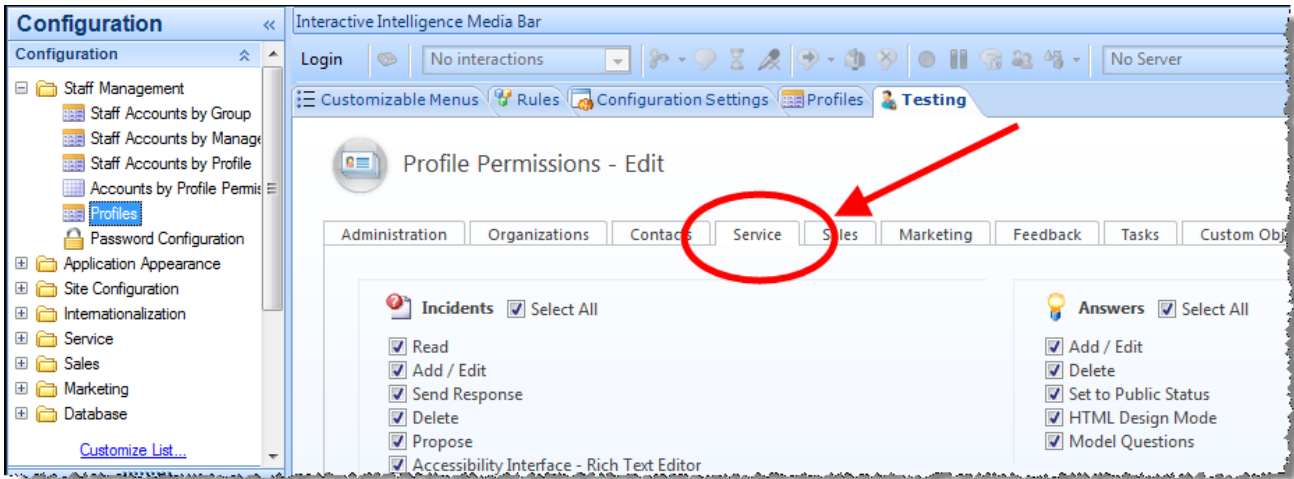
Configuration «
Configuration
Staff Management
Staff Accounts by Group
Staff Accounts by Manage
Staff Accounts by Profile
Accounts by Profile Permis
Profiles
Password Configuration
Application Appearance
Site Configuration
Internationalization
Service
Sales
Marketing
Database
Customize List...

Interactive Intelligence Media Bar
Login
No interactions
No Server

Customizable Menus
Rules
Configuration Settings
Profiles
Testing

Profile Permissions - Edit

| Administration | Organizations | Contacts | Service | Sales | Marketing | Feedback | Tasks | Custom Obj |
|---|---|---|---|---|---|---|---|---|

Incidents Select All
Read
Add / Edit
Send Response
Delete
Propose
Accessibility Interface - Rich Text Editor

Answers Select All
Add / Edit
Delete
Set to Public Status
HTML Design Mode
Model Questions